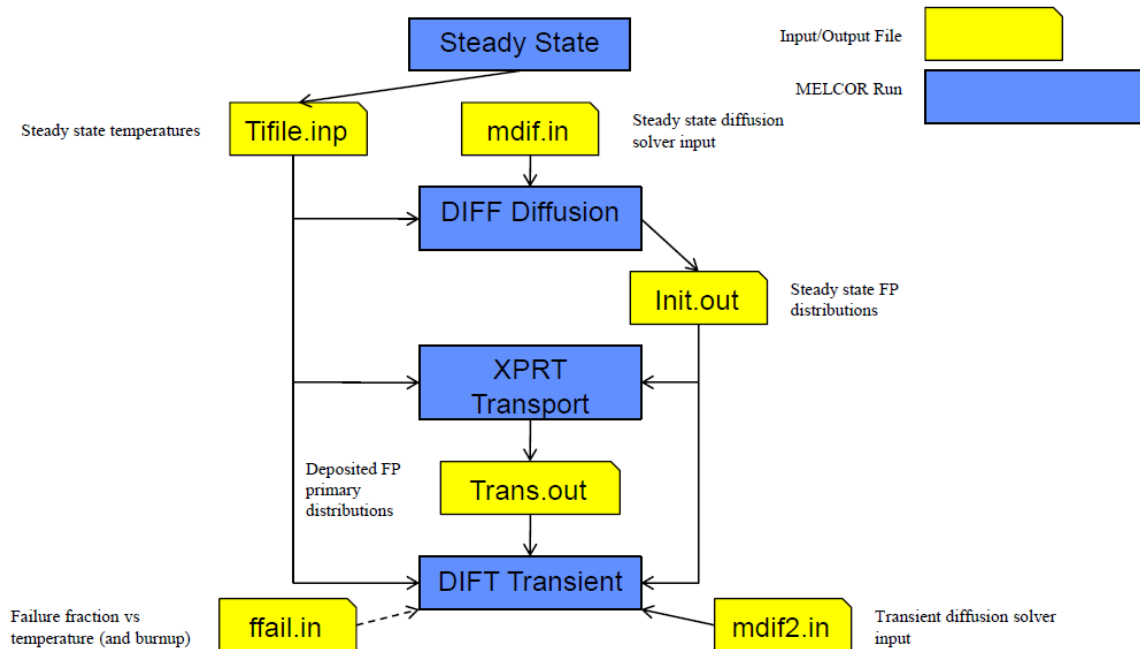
Steady State

Input/Output File

MELCOR Run

Steady state temperatures

Tifile.inp

mdif.in

Steady state diffusion solver input

DIFF Diffusion

Init.out

Steady state FP distributions

XPRT Transport

Deposited FP primary distributions

Trans.out

DIFT Transient

Failure fraction vs temperature (and burnup)

ffail.in

mdif2.in

Transient diffusion solver input